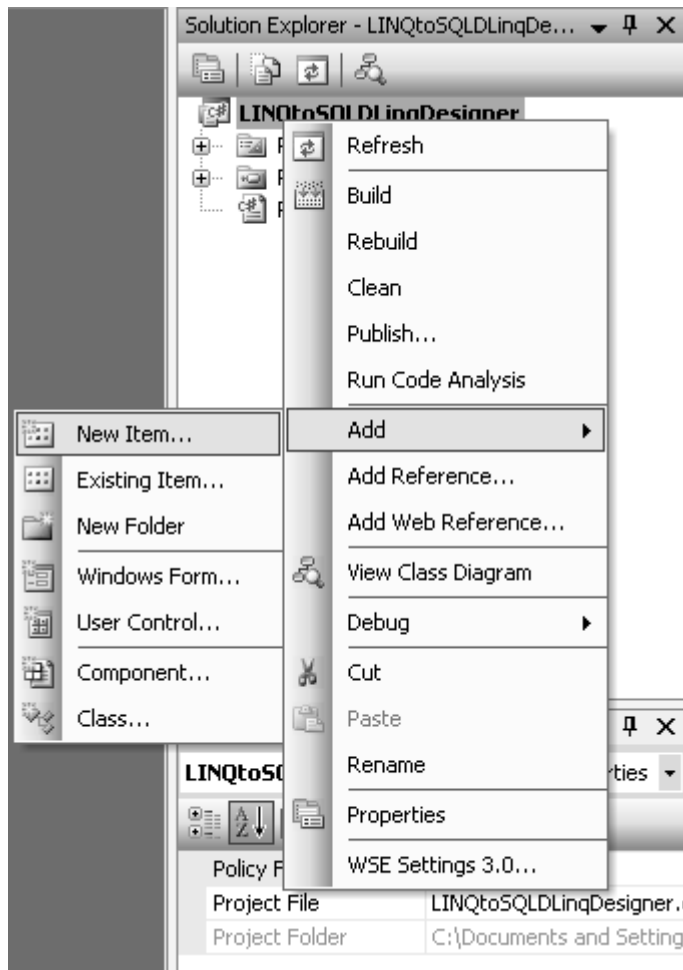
Solution Explorer - LINQtoSQLDLinqDe...

LINQtoSQLDLinqDesigner

Refresh
Build
Rebuild
Clean
Publish...
Run Code Analysis
Add
Add Reference...
Add Web Reference...
View Class Diagram
Debug
Cut
Paste
Rename
Properties
WSE Settings 3.0...

New Item...
Existing Item...
New Folder
Windows Form...
User Control...
Component...
Class...

LINQtoS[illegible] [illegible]rties

Policy F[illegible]
| Project File | LINQtoSQLDLinqDesigner.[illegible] |
|---|---|
| Project Folder | C:\Documents and Setting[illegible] |